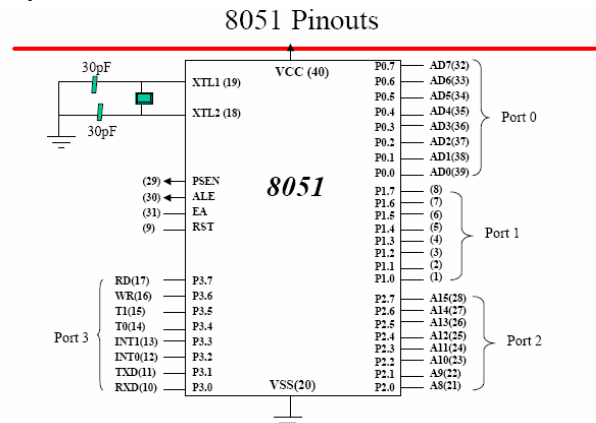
8051 Pinouts

30pF
30pF
XTL1 (19)
XTL2 (18)
VCC (40)

(29) PSEN
(30) ALE
(31) EA
(9) RST

8051

RD(17) P3.7
WR(16) P3.6
T1(15) P3.5
T0(14) P3.4
INT1(13) P3.3
INT0(12) P3.2
TXD(11) P3.1
RXD(10) P3.0

Port 3

VSS(20)

P0.7 AD7(32)
P0.6 AD6(33)
P0.5 AD5(34)
P0.4 AD4(35)
P0.3 AD3(36)
P0.2 AD2(37)
P0.1 AD1(38)
P0.0 AD0(39)

Port 0

P1.7 (8)
P1.6 (7)
P1.5 (6)
P1.4 (5)
P1.3 (4)
P1.2 (3)
P1.1 (2)
P1.0 (1)

Port 1

P2.7 A15(28)
P2.6 A14(27)
P2.5 A13(26)
P2.4 A12(25)
P2.3 A11(24)
P2.2 A10(23)
P2.1 A9(22)
P2.0 A8(21)

Port 2